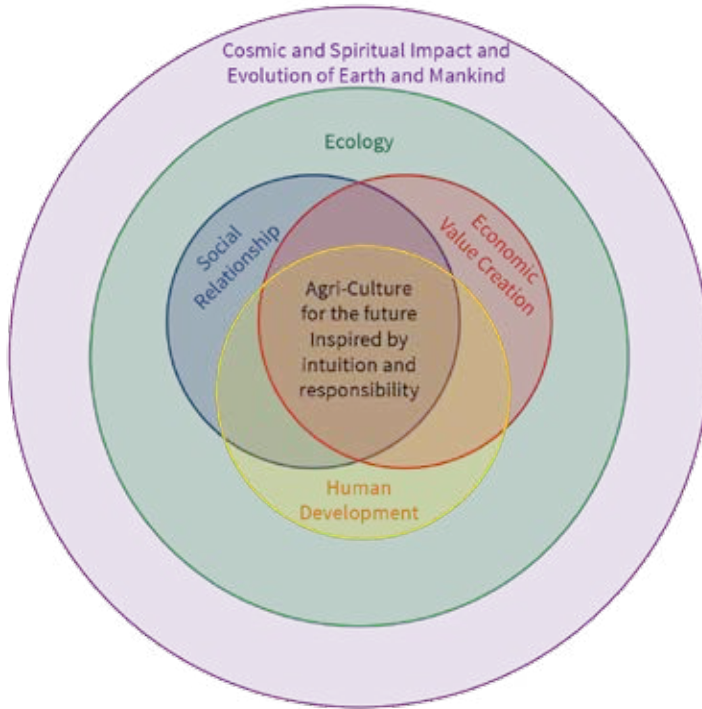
Cosmic and Spiritual Impact and Evolution of Earth and Mankind

Ecology

Social Relationship

Economic Value Creation

Agri-Culture for the future Inspired by intuition and responsibility

Human Development